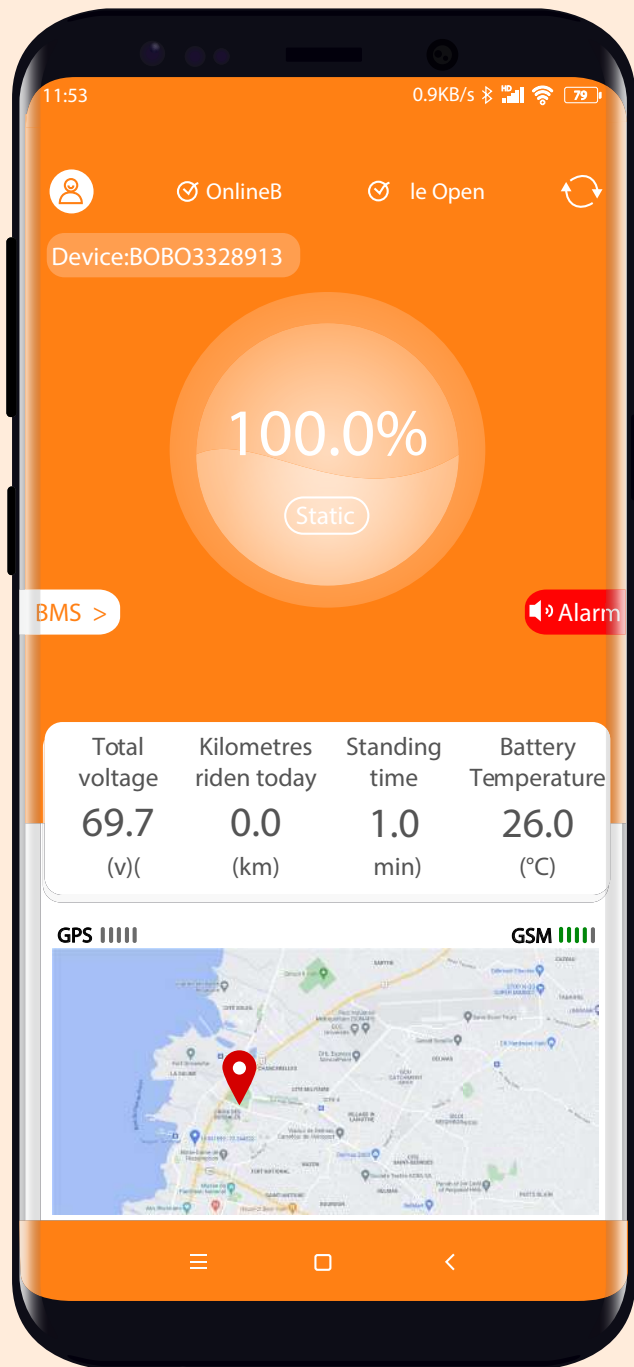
11:53

0.9KB/s

79

OnlineB

le Open

Device:BOBO3328913

100.0%

Static

BMS >

Alarm

| Total voltage | Kilometres riden today | Standing time | Battery Temperature |
|---|---|---|---|
| 69.7 | 0.0 | 1.0 | 26.0 |
| (v)( | (km) | min) | (°C) |

GPS

GSM